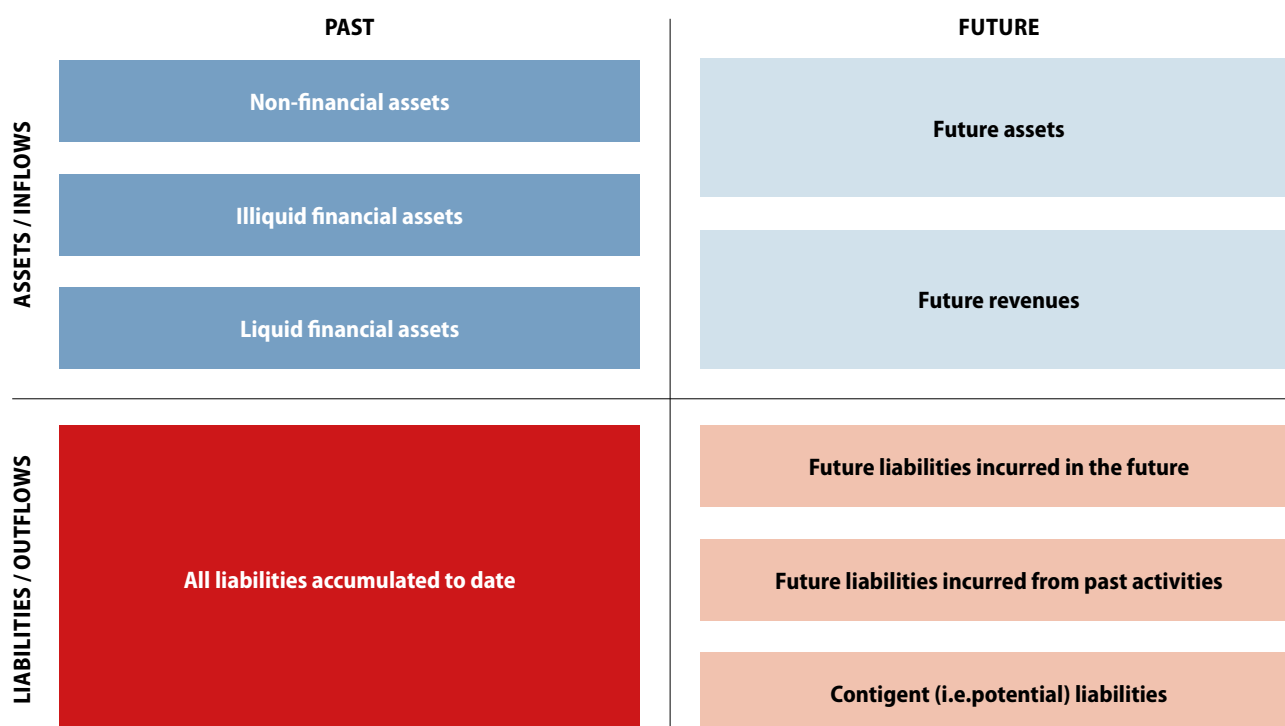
PAST

FUTURE

ASSETS / INFLOWS

Non-financial assets

Illiquid financial assets

Liquid financial assets

Future assets

Future revenues

LIABILITIES / OUTFLOWS

All liabilities accumulated to date

Future liabilities incurred in the future

Future liabilities incurred from past activities

Contigent (i.e.potential) liabilities